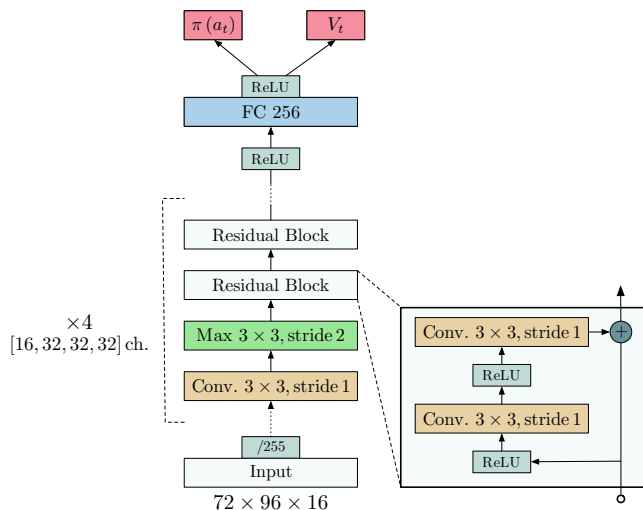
$\pi(a_t)$

$V_t$

ReLU

FC 256

ReLU

Residual Block

Residual Block

$\times 4$
$[16, 32, 32, 32]$ ch.

Max $3 \times 3$, stride 2

Conv. $3 \times 3$, stride 1

/255

Input

$72 \times 96 \times 16$

Conv. $3 \times 3$, stride 1

$+$

ReLU

Conv. $3 \times 3$, stride 1

ReLU